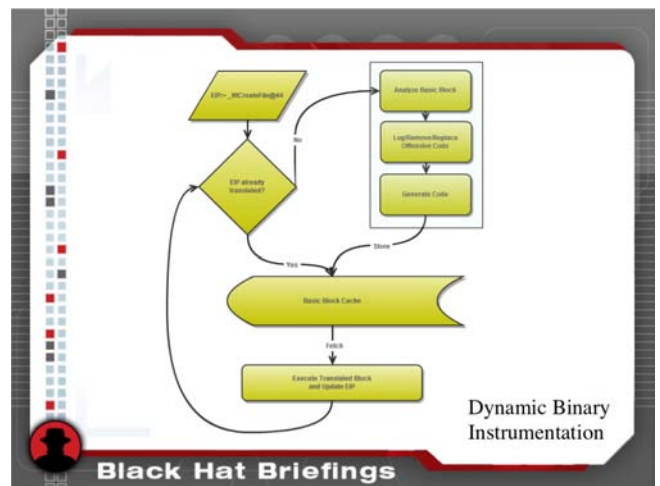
EIP=_NtCreateFile@44

EIP already translated?

No

Analyze Basic Block

Log/Remove/Replace Offensive Code

Generate Code

Store

Yes

Basic Block Cache

Fetch

Execute Translated Block and Update EIP

Dynamic Binary Instrumentation

Black Hat Briefings